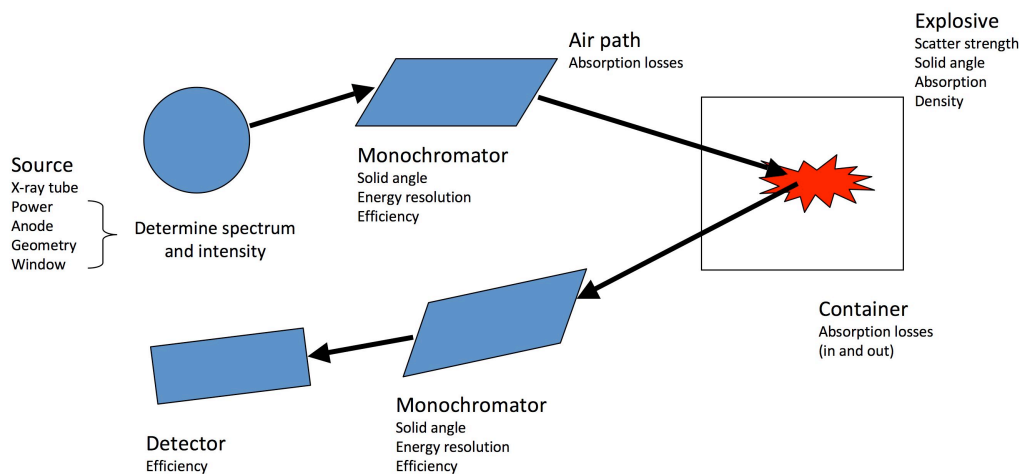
Air path
Absorption losses

Explosive
Scatter strength
Solid angle
Absorption
Density

Source
X-ray tube
Power
Anode
Geometry
Window

Determine spectrum and intensity

Monochromator
Solid angle
Energy resolution
Efficiency

Container
Absorption losses
(in and out)

Monochromator
Solid angle
Energy resolution
Efficiency

Detector
Efficiency